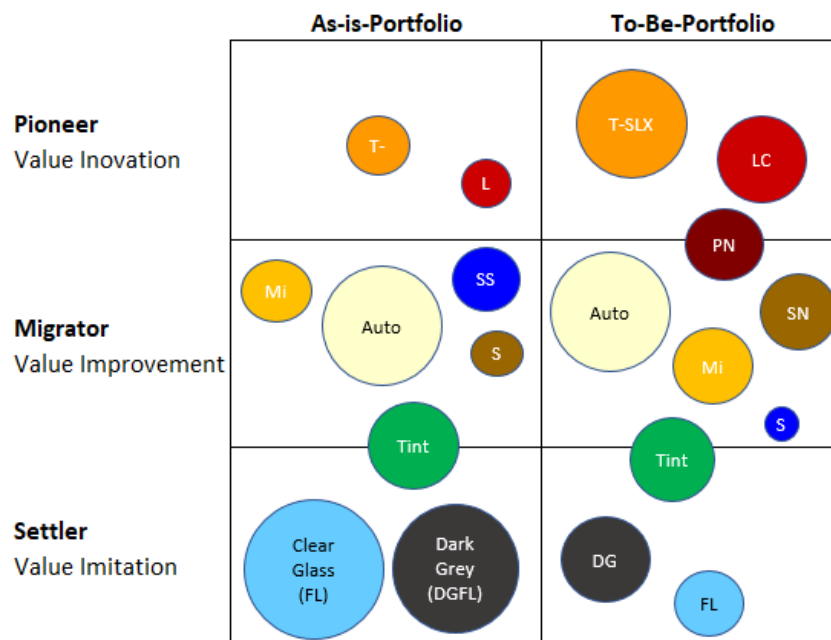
As-is-Portfolio

To-Be-Portfolio

Pioneer
Value Inovation

T-

L

T-SLX

LC

PN

Migrator
Value Improvement

Mi

Auto

SS

S

Tint

Auto

SN

Mi

S

Tint

Settler
Value Imitation

Clear Glass (FL)

Dark Grey (DGFL)

DG

FL